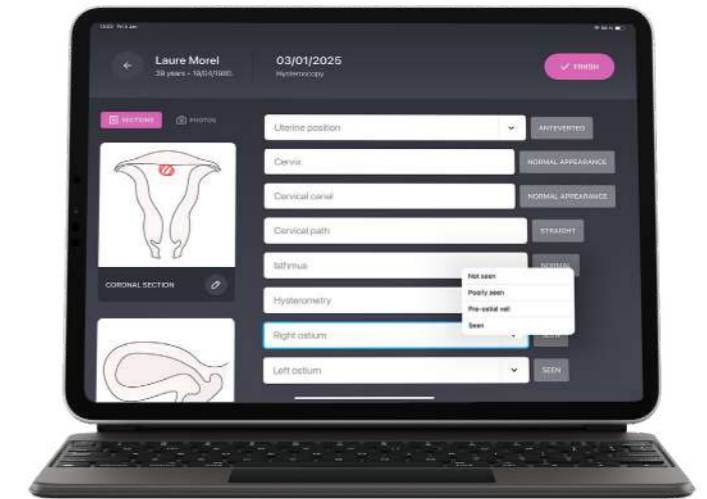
Laure Morel
39 years - 19/04/1985

03/01/2025
Hysteroscopy

FINISH

SECTIONS
PHOTOS

CORONAL SECTION

Uterine position
ANTEVERTED

Cervix
NORMAL APPEARANCE

Cervical canal
NORMAL APPEARANCE

Cervical path
STRAIGHT

Isthmus
NORMAL

Hysterometry

Right ostium
SEEN

Not seen
Poorly seen
Pre-ostial veil
Seen

Left ostium
SEEN